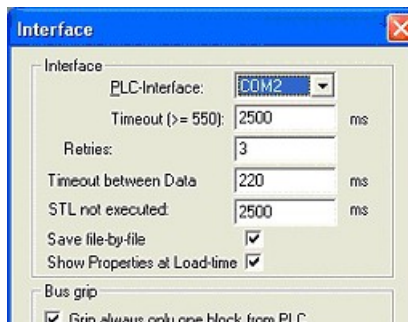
Interface

Interface
PLC-Interface: COM2
Timeout (>= 550): 2500 ms
Retries: 3
Timeout between Data 220 ms
STL not executed: 2500 ms
Save file-by-file
Show Properties at Load-time

Bus grip
Grip always only one block from PLC